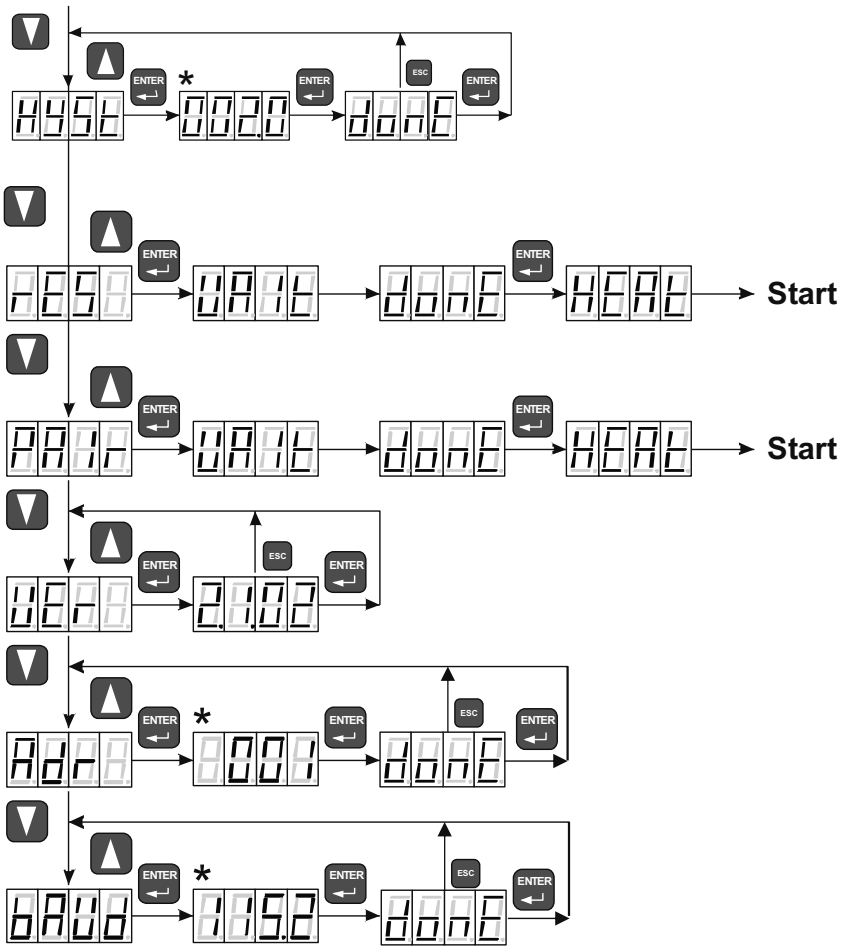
ENTER
*
HYSt
002.0
ENTER
ESC
donE
ENTER

ENTER
rES
UAIt
donE
ENTER
HEAt
Start

ENTER
nAIr
UAIt
donE
ENTER
HEAt
Start

ENTER
UEr
2.1.02
ESC
ENTER

ENTER
*
Adr
001
ENTER
ESC
donE
ENTER

ENTER
*
bAUd
115.2
ENTER
ESC
donE
ENTER